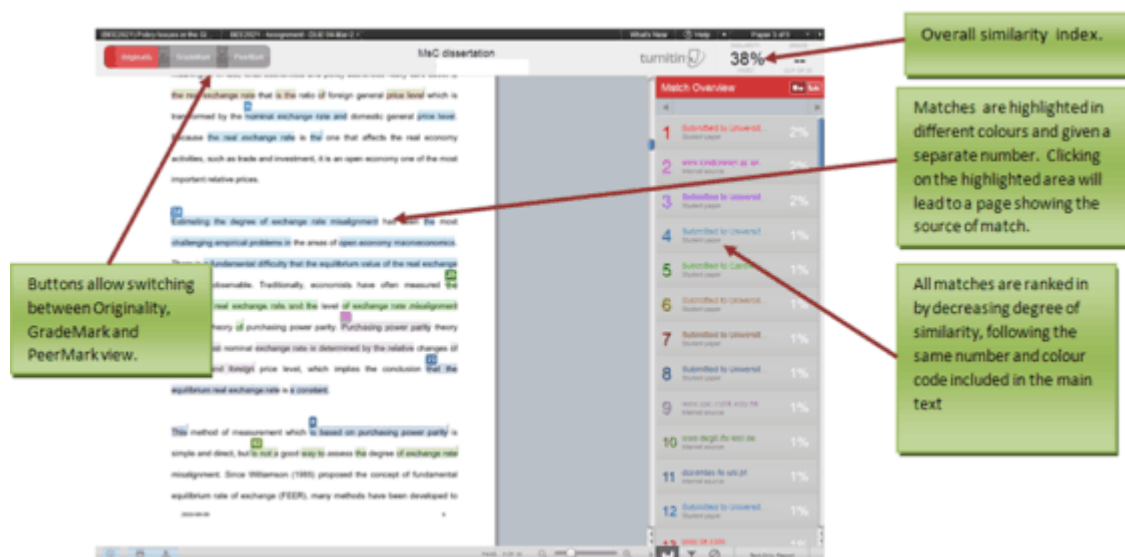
Overall similarity index.

Matches are highlighted in different colours and given a separate number. Clicking on the highlighted area will lead to a page showing the source of match.

All matches are ranked in by decreasing degree of similarity, following the same number and colour code included in the main text

Buttons allow switching between Originality, GradeMark and PeerMark view.

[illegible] | What's New | Help | Paper 3 of 5

Originality | GradeMark | PeerMark

MsC dissertation

turnitin 38%

the real exchange rate that is the ratio of foreign general price level which is transformed by the nominal exchange rate and domestic general price level. Because the real exchange rate is the one that affects the real economy activities, such as trade and investment, it is an open economy one of the most important relative prices.

Estimating the degree of exchange rate misalignment has been the most challenging empirical problems in the areas of open economy macroeconomics. There is a fundamental difficulty that the equilibrium value of the real exchange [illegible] observable. Traditionally, economists have often measured the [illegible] real exchange rate and the level of exchange rate misalignment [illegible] theory of purchasing power parity. Purchasing power parity theory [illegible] nominal exchange rate is determined by the relative changes of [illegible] and foreign price level, which implies the conclusion that the equilibrium real exchange rate is a constant.

This method of measurement which is based on purchasing power parity is simple and direct, but is not a good way to assess the degree of exchange rate misalignment. Since Williamson (1985) proposed the concept of fundamental equilibrium rate of exchange (FEER), many methods have been developed to

Match Overview

1 Submitted to Universit Student paper 2%
2 www.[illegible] Internet source 2%
3 Submitted to Universit Student paper 2%
4 Submitted to Universit Student paper 1%
5 Submitted to Cardiff Student paper 1%
6 Submitted to Universit Student paper 1%
7 Submitted to Universit Student paper 1%
8 Submitted to Universit Student paper 1%
9 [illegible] Internet source 1%
10 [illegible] Internet source 1%
11 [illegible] Internet source 1%
12 Submitted to Universit Student paper 1%